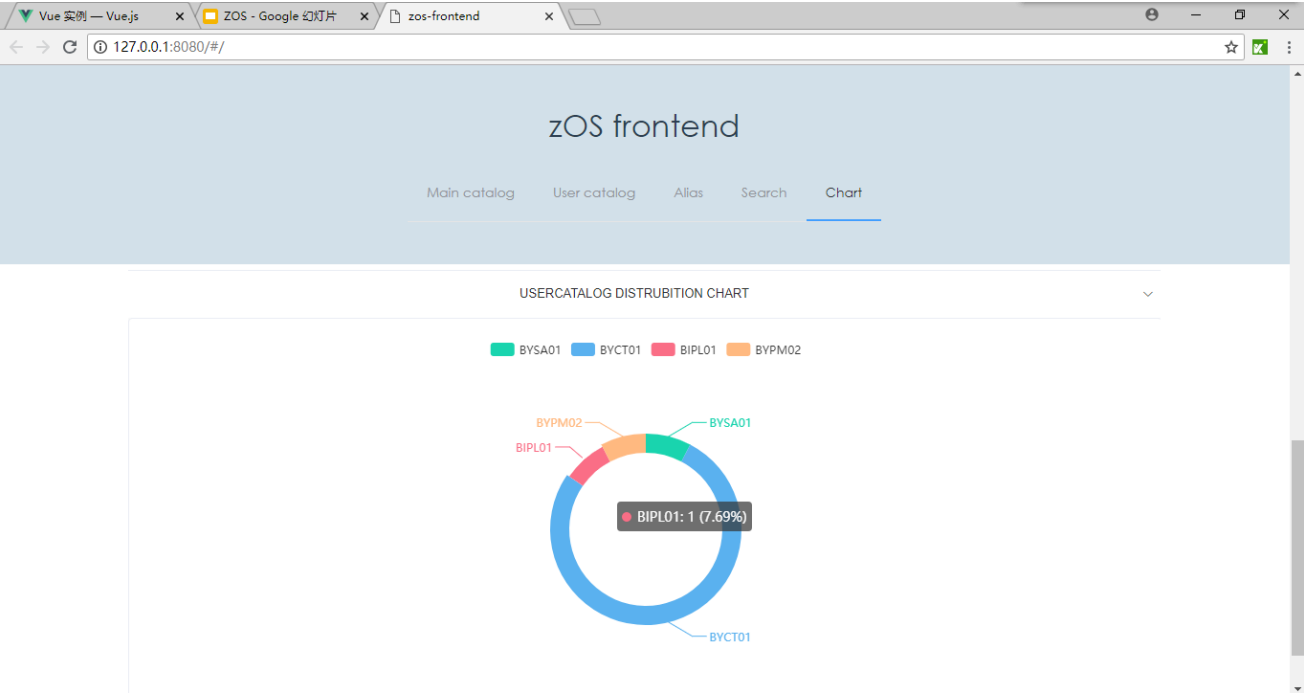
Vue 实例 — Vue.js
ZOS - Google 幻灯片
zos-frontend

127.0.0.1:8080/#/

zOS frontend

Main catalog
User catalog
Alias
Search
Chart

USERCATALOG DISTRUBITION CHART

BYSA01
BYCT01
BIPL01
BYPM02

BYPM02
BYSA01
BIPL01
BIPL01: 1 (7.69%)
BYCT01